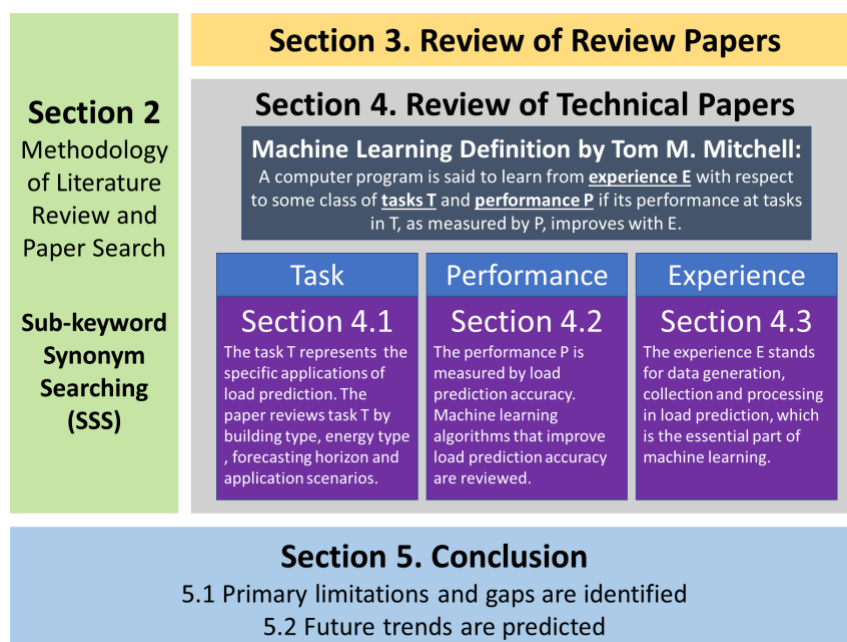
Section 2
Methodology of Literature Review and Paper Search

Sub-keyword Synonym Searching (SSS)

Section 3. Review of Review Papers

Section 4. Review of Technical Papers

Machine Learning Definition by Tom M. Mitchell:
A computer program is said to learn from experience E with respect to some class of tasks T and performance P if its performance at tasks in T, as measured by P, improves with E.

Task
Section 4.1
The task T represents the specific applications of load prediction. The paper reviews task T by building type, energy type , forecasting horizon and application scenarios.

Performance
Section 4.2
The performance P is measured by load prediction accuracy. Machine learning algorithms that improve load prediction accuracy are reviewed.

Experience
Section 4.3
The experience E stands for data generation, collection and processing in load prediction, which is the essential part of machine learning.

Section 5. Conclusion
5.1 Primary limitations and gaps are identified
5.2 Future trends are predicted